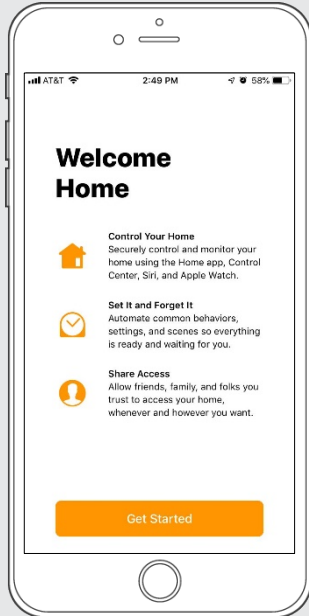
AT&T 2:49 PM 58%

Welcome Home

Control Your Home
Securely control and monitor your home using the Home app, Control Center, Siri, and Apple Watch.

Set It and Forget It
Automate common behaviors, settings, and scenes so everything is ready and waiting for you.

Share Access
Allow friends, family, and folks you trust to access your home, whenever and however you want.

Get Started